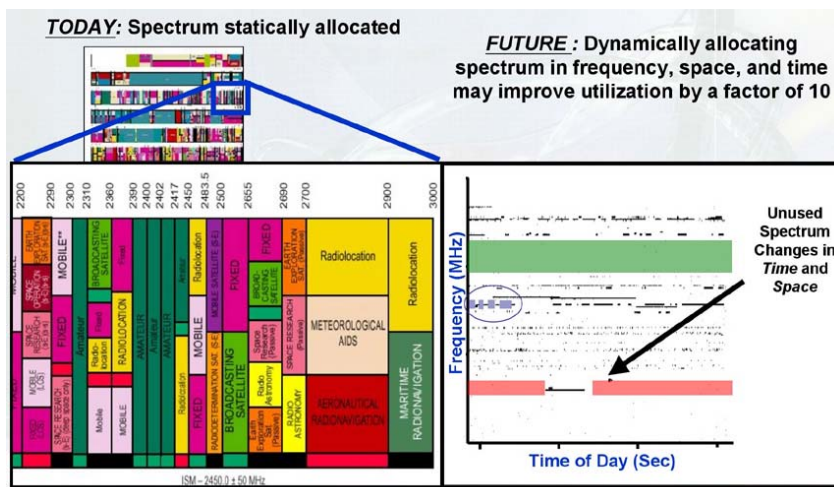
TODAY: Spectrum statically allocated

FUTURE : Dynamically allocating spectrum in frequency, space, and time may improve utilization by a factor of 10

2200 2290 2300 2310 2360 2390 2400 2402 2417 2450 2483.5 2500 2655 2690 2700 2900 3000

MOBILE

SPACE OPERATION

FIXED

SPACE RESEARCH

MOBILE**

Amateur

BROADCASTING SATELLITE

Fixed

Radiolocation

RADIOLOCATION

Mobile

MOBILE

AMATEUR

AMATEUR

Radiolocation

MOBILE

FIXED

RADIODETERMINATION SAT.

MOBILE SATELLITE (S-E)

BROADCASTING SATELLITE

FIXED

Radio Astronomy

SPACE RESEARCH (Passive)

RADIO ASTRONOMY

EARTH EXPLORATION SAT. (Passive)

Radiolocation

METEOROLOGICAL AIDS

AERONAUTICAL RADIONAVIGATION

Radiolocation

MARITIME RADIONAVIGATION

ISM – 2450.0 ± 50 MHz

Frequency (MHz)

Time of Day (Sec)

Unused Spectrum Changes in Time and Space